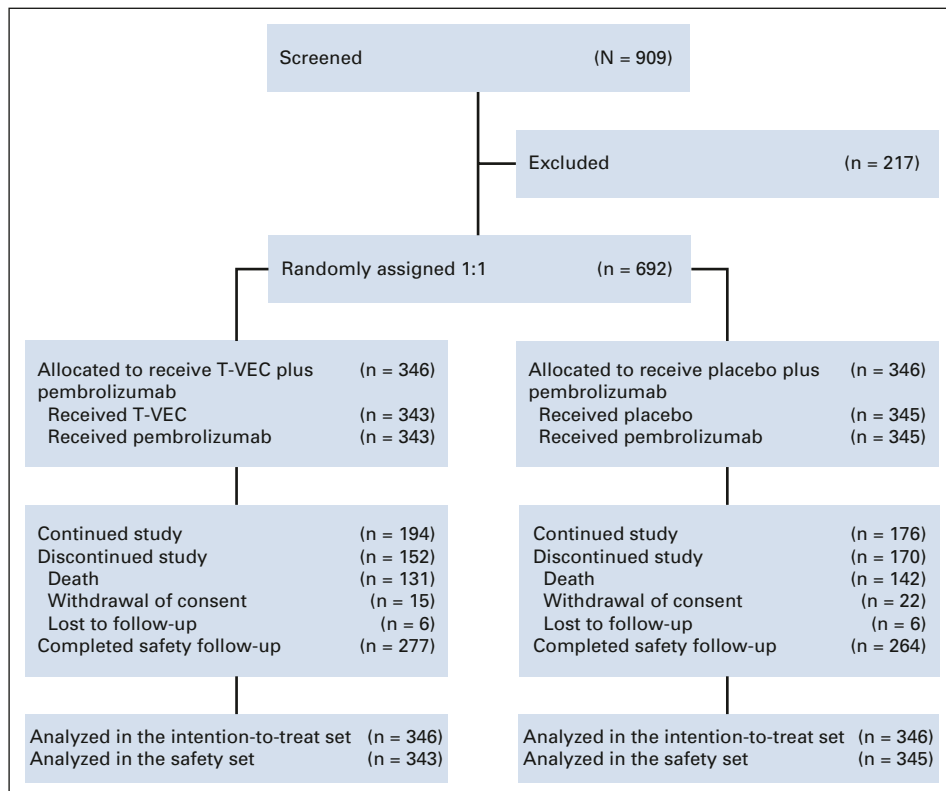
Screened (N = 909)

Excluded (n = 217)

Randomly assigned 1:1 (n = 692)

Allocated to receive T-VEC plus pembrolizumab (n = 346)
Received T-VEC (n = 343)
Received pembrolizumab (n = 343)

Allocated to receive placebo plus pembrolizumab (n = 346)
Received placebo (n = 345)
Received pembrolizumab (n = 345)

Continued study (n = 194)
Discontinued study (n = 152)
Death (n = 131)
Withdrawal of consent (n = 15)
Lost to follow-up (n = 6)
Completed safety follow-up (n = 277)

Continued study (n = 176)
Discontinued study (n = 170)
Death (n = 142)
Withdrawal of consent (n = 22)
Lost to follow-up (n = 6)
Completed safety follow-up (n = 264)

Analyzed in the intention-to-treat set (n = 346)
Analyzed in the safety set (n = 343)

Analyzed in the intention-to-treat set (n = 346)
Analyzed in the safety set (n = 345)